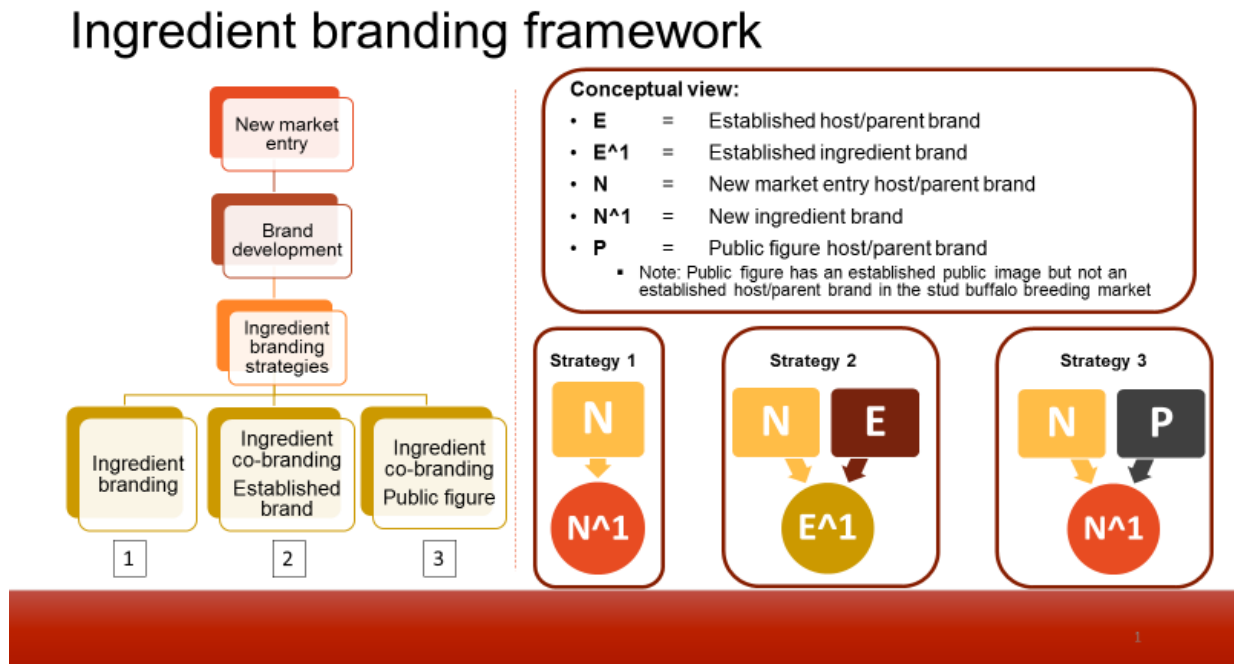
Ingredient branding framework

New market entry

Brand development

Ingredient branding strategies

Ingredient branding

Ingredient co-branding Established brand

Ingredient co-branding Public figure

1

2

3

Conceptual view:

- E = Established host/parent brand
- E^1 = Established ingredient brand
- N = New market entry host/parent brand
- N^1 = New ingredient brand
- P = Public figure host/parent brand
  - Note: Public figure has an established public image but not an established host/parent brand in the stud buffalo breeding market

Strategy 1

N

N^1

Strategy 2

N

E

E^1

Strategy 3

N

P

N^1

1